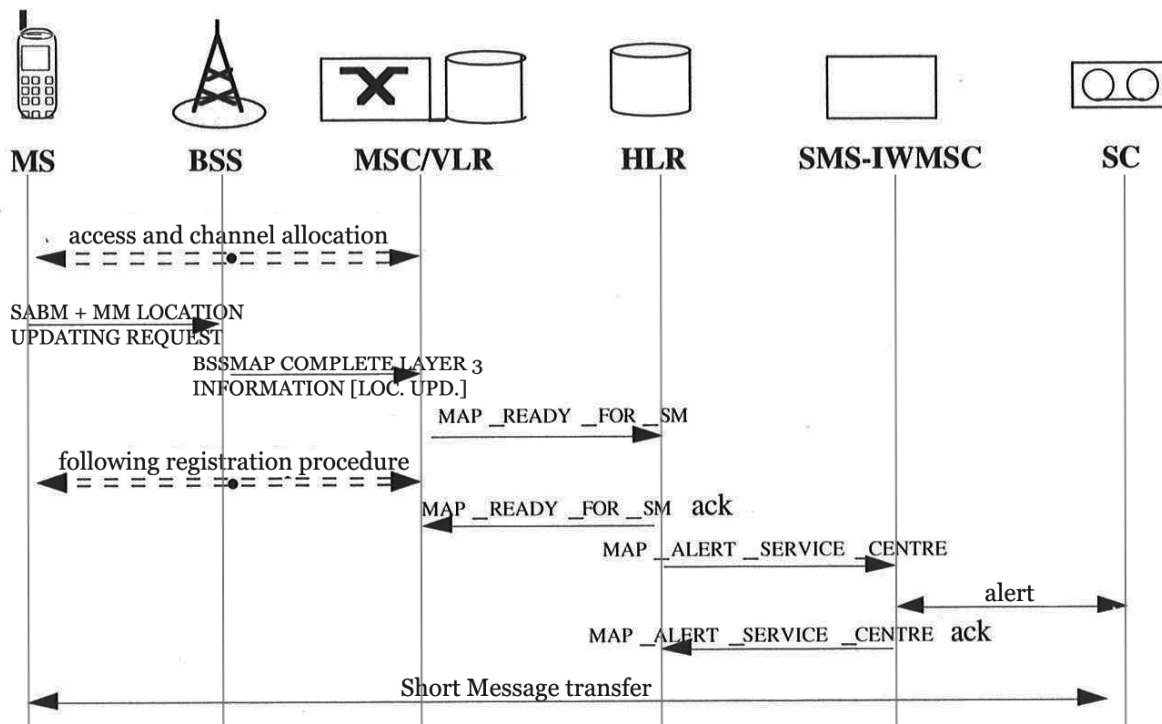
MS

BSS

MSC/VLR

HLR

SMS-IWMSC

SC

access and channel allocation

SABM + MM LOCATION UPDATING REQUEST

BSSMAP COMPLETE LAYER 3 INFORMATION [LOC. UPD.]

MAP _READY _FOR _SM

following registration procedure

MAP _READY _FOR _SM ack

MAP _ALERT _SERVICE _CENTRE

alert

MAP _ALERT _SERVICE _CENTRE ack

Short Message transfer